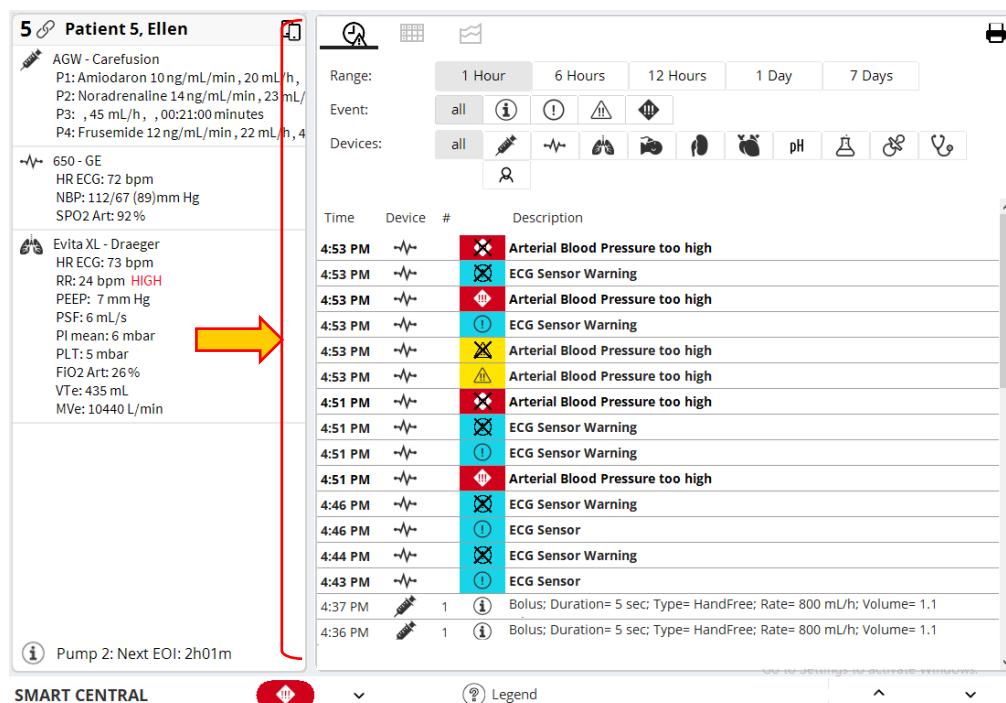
5 Patient 5, Ellen

AGW - Carefusion
P1: Amiodaron 10 ng/mL/min , 20 mL/h ,
P2: Noradrenaline 14 ng/mL/min , 23 mL/
P3: , 45 mL/h , , 00:21:00 minutes
P4: Frusemide 12 ng/mL/min , 22 mL/h , 4

650 - GE
HR ECG: 72 bpm
NBP: 112/67 (89)mm Hg
SPO2 Art: 92 %

Evita XL - Draeger
HR ECG: 73 bpm
RR: 24 bpm HIGH
PEEP: 7 mm Hg
PSF: 6 mL/s
PI mean: 6 mbar
PLT: 5 mbar
FiO2 Art: 26 %
VTe: 435 mL
MVe: 10440 L/min

Pump 2: Next EOI: 2h01m

Range: 1 Hour | 6 Hours | 12 Hours | 1 Day | 7 Days
Event: all
Devices: all pH

| Time | Device | # | | Description |
|---|---|---|---|---|
| 4:53 PM | | | | Arterial Blood Pressure too high |
| 4:53 PM | | | | ECG Sensor Warning |
| 4:53 PM | | | | Arterial Blood Pressure too high |
| 4:53 PM | | | | ECG Sensor Warning |
| 4:53 PM | | | | Arterial Blood Pressure too high |
| 4:53 PM | | | | Arterial Blood Pressure too high |
| 4:51 PM | | | | Arterial Blood Pressure too high |
| 4:51 PM | | | | ECG Sensor Warning |
| 4:51 PM | | | | ECG Sensor Warning |
| 4:51 PM | | | | Arterial Blood Pressure too high |
| 4:46 PM | | | | ECG Sensor Warning |
| 4:46 PM | | | | ECG Sensor |
| 4:44 PM | | | | ECG Sensor Warning |
| 4:43 PM | | | | ECG Sensor |
| 4:37 PM | | 1 | | Bolus; Duration= 5 sec; Type= HandFree; Rate= 800 mL/h; Volume= 1.1 |
| 4:36 PM | | 1 | | Bolus; Duration= 5 sec; Type= HandFree; Rate= 800 mL/h; Volume= 1.1 |

Go to Settings to activate Windows.

SMART CENTRAL
Legend